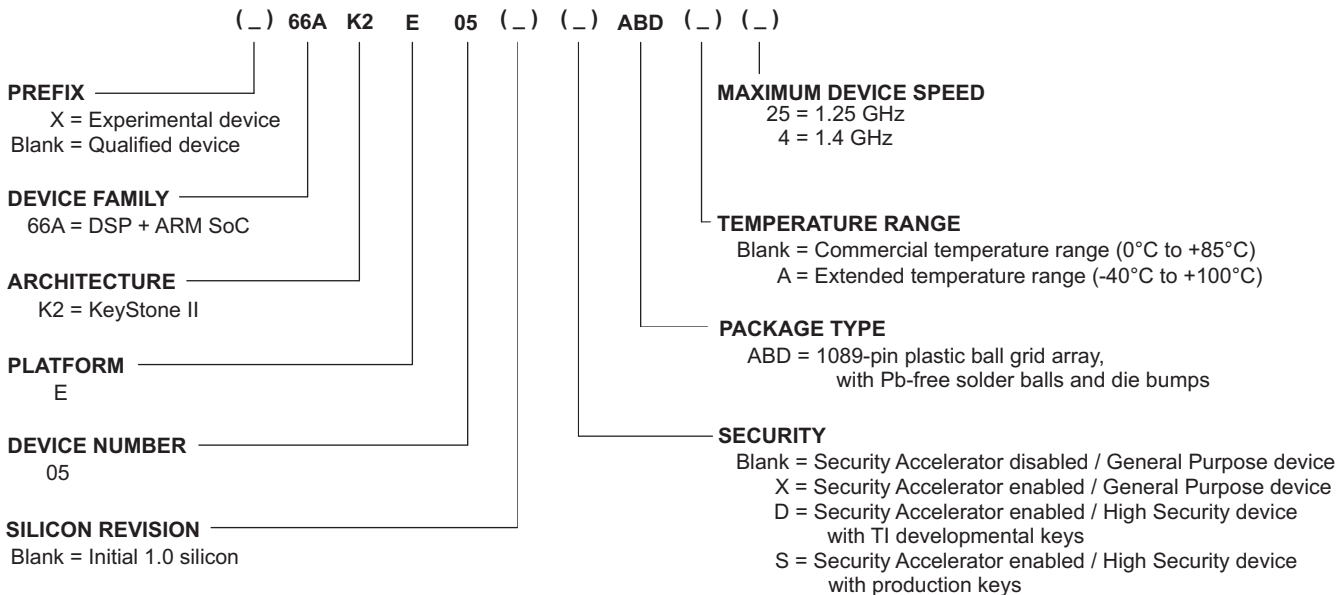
( _ ) 66A K2 E 05 ( _ ) ( _ ) ABD ( _ ) ( _ )

PREFIX
X = Experimental device
Blank = Qualified device

DEVICE FAMILY
66A = DSP + ARM SoC

ARCHITECTURE
K2 = KeyStone II

PLATFORM
E

DEVICE NUMBER
05

SILICON REVISION
Blank = Initial 1.0 silicon

MAXIMUM DEVICE SPEED
25 = 1.25 GHz
4 = 1.4 GHz

TEMPERATURE RANGE
Blank = Commercial temperature range (0°C to +85°C)
A = Extended temperature range (-40°C to +100°C)

PACKAGE TYPE
ABD = 1089-pin plastic ball grid array, with Pb-free solder balls and die bumps

SECURITY
Blank = Security Accelerator disabled / General Purpose device
X = Security Accelerator enabled / General Purpose device
D = Security Accelerator enabled / High Security device with TI developmental keys
S = Security Accelerator enabled / High Security device with production keys